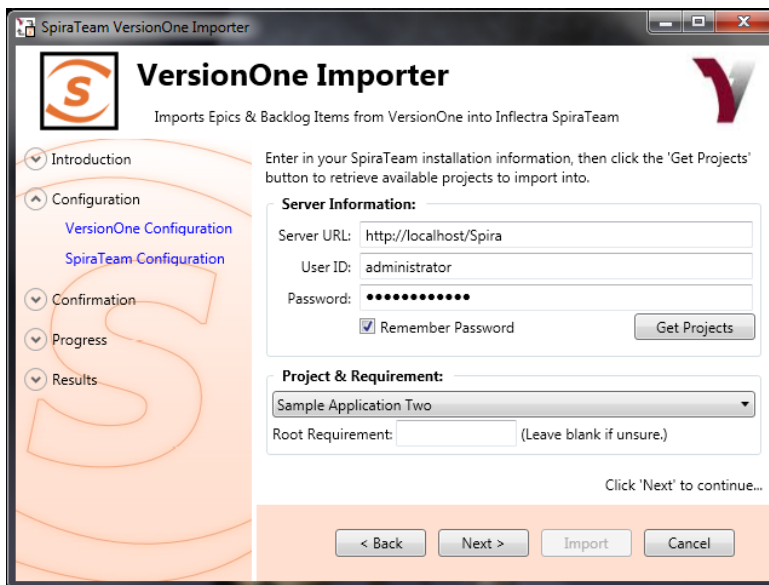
SpiraTeam VersionOne Importer

VersionOne Importer

Imports Epics & Backlog Items from VersionOne into Inflectra SpiraTeam

Introduction

Configuration

VersionOne Configuration

SpiraTeam Configuration

Confirmation

Progress

Results

Enter in your SpiraTeam installation information, then click the 'Get Projects' button to retrieve available projects to import into.

Server Information:

Server URL: http://localhost/Spira

User ID: administrator

Password: ••••••••••••

Remember Password

Get Projects

Project & Requirement:

Sample Application Two

Root Requirement: (Leave blank if unsure.)

Click 'Next' to continue...

< Back

Next >

Import

Cancel